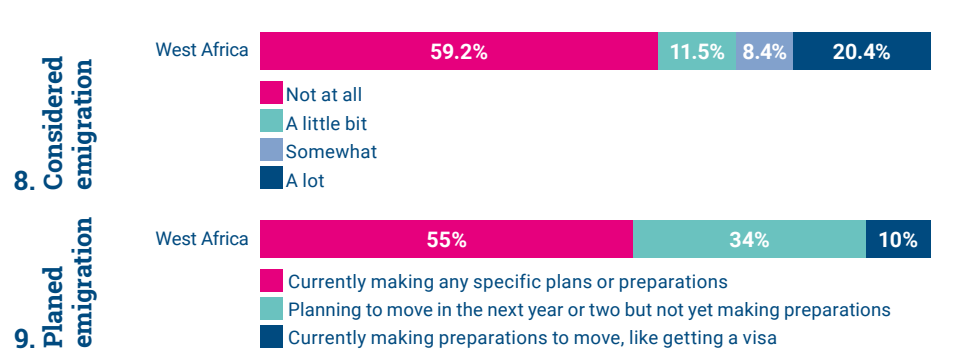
8. Considered emigration

West Africa

59.2%
11.5%
8.4%
20.4%

Not at all
A little bit
Somewhat
A lot

9. Planed emigration

West Africa

55%
34%
10%

Currently making any specific plans or preparations
Planning to move in the next year or two but not yet making preparations
Currently making preparations to move, like getting a visa